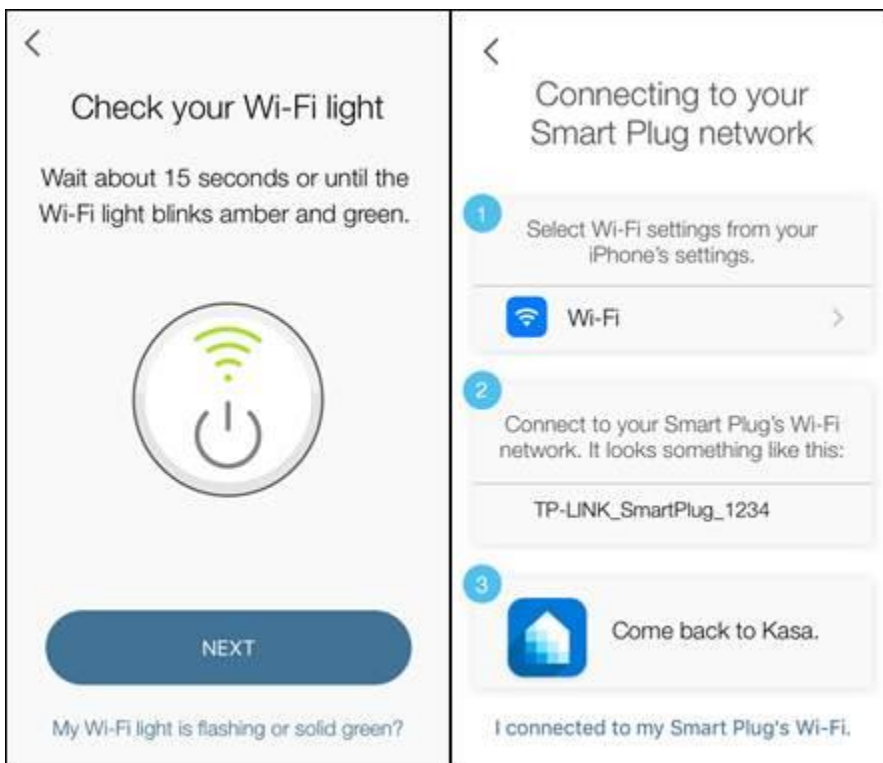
<

Check your Wi-Fi light

Wait about 15 seconds or until the Wi-Fi light blinks amber and green.

NEXT

My Wi-Fi light is flashing or solid green?

<

Connecting to your Smart Plug network

1

Select Wi-Fi settings from your iPhone's settings.

Wi-Fi >

2

Connect to your Smart Plug's Wi-Fi network. It looks something like this:

TP-LINK_SmartPlug_1234

3

Come back to Kasa.

I connected to my Smart Plug's Wi-Fi.